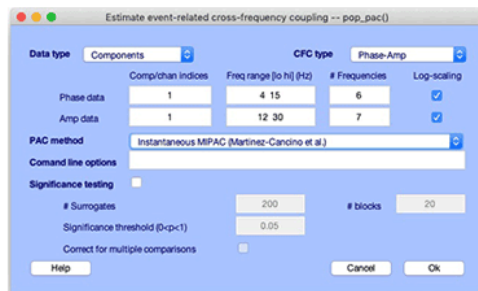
Estimate event-related cross-frequency coupling -- pop_pac()

Data type Components

CFC type Phase-Amp

Comp/chan indices

Freq range [lo hi] (Hz)

# Frequencies

Log-scaling

Phase data 1 4 15 6

Amp data 1 12 30 7

PAC method Instantaneous MIPAC (Martinez-Cancino et al.)

Comand line options

Significance testing

# Surrogates 200

# blocks 20

Significance threshold (0<p<1) 0.05

Correct for multiple comparisons

Help

Cancel

Ok